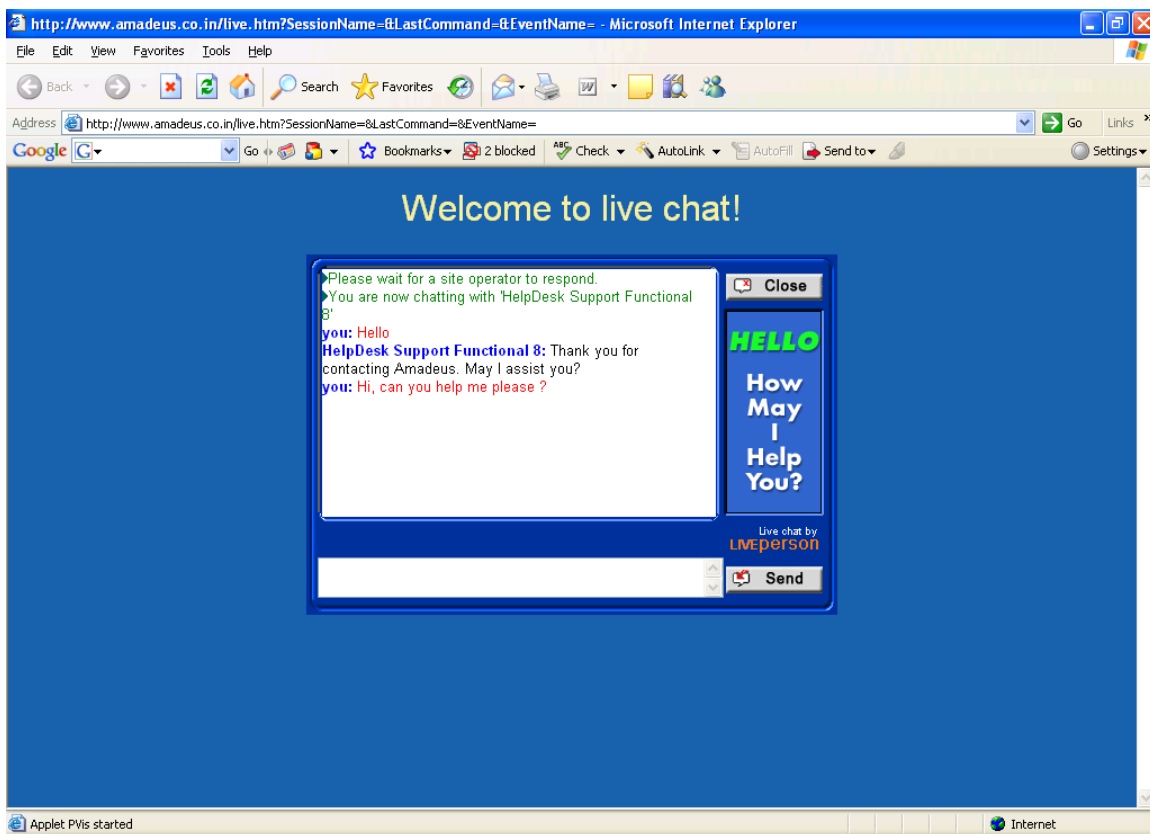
http://www.amadeus.co.in/live.htm?SessionName=&LastCommand=&EventName= - Microsoft Internet Explorer

File Edit View Favorites Tools Help

Back Search Favorites

Address http://www.amadeus.co.in/live.htm?SessionName=&LastCommand=&EventName= Go Links

Google G Go Bookmarks 2 blocked Check AutoLink AutoFill Send to Settings

Welcome to live chat!

Please wait for a site operator to respond.
You are now chatting with 'HelpDesk Support Functional 8'
you: Hello
HelpDesk Support Functional 8: Thank you for contacting Amadeus. May I assist you?
you: Hi, can you help me please ?

Close

HELLO How May I Help You?

Live chat by LIVEperson

Send

Applet PVis started

Internet